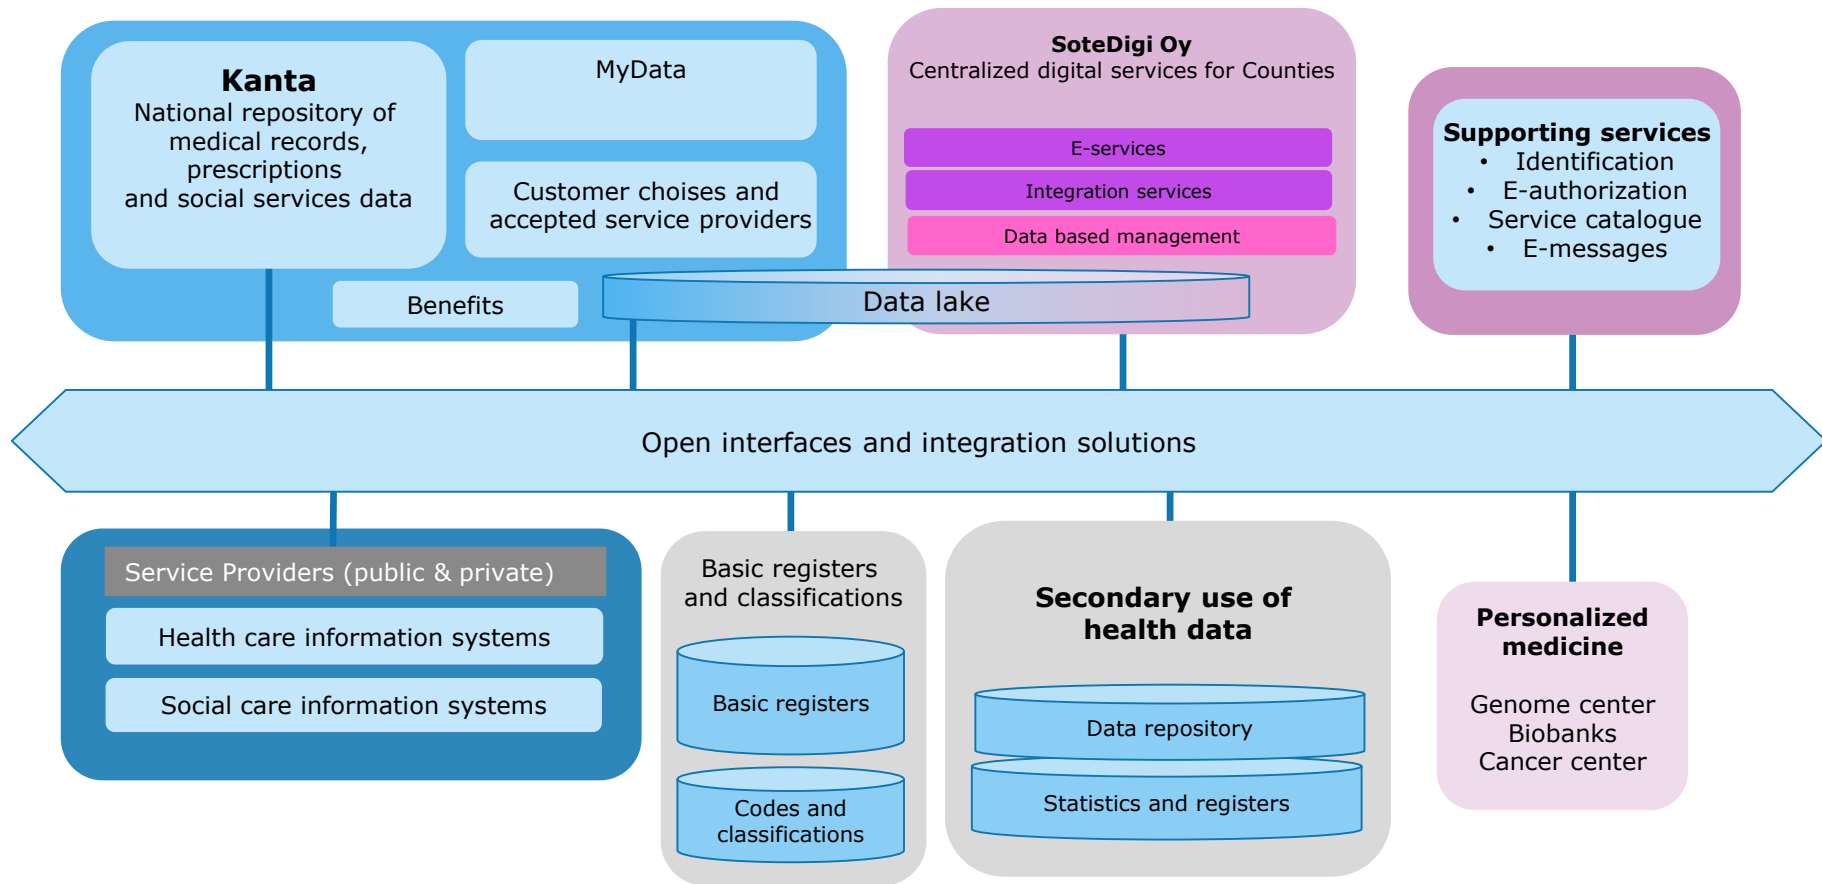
Kanta
National repository of medical records, prescriptions and social services data

MyData

Customer choises and accepted service providers

Benefits

SoteDigi Oy
Centralized digital services for Counties

E-services

Integration services

Data based management

Data lake

Supporting services
• Identification
• E-authorization
• Service catalogue
• E-messages

Open interfaces and integration solutions

Service Providers (public & private)

Health care information systems

Social care information systems

Basic registers and classifications

Basic registers

Codes and classifications

Secondary use of health data

Data repository

Statistics and registers

Personalized medicine

Genome center
Biobanks
Cancer center